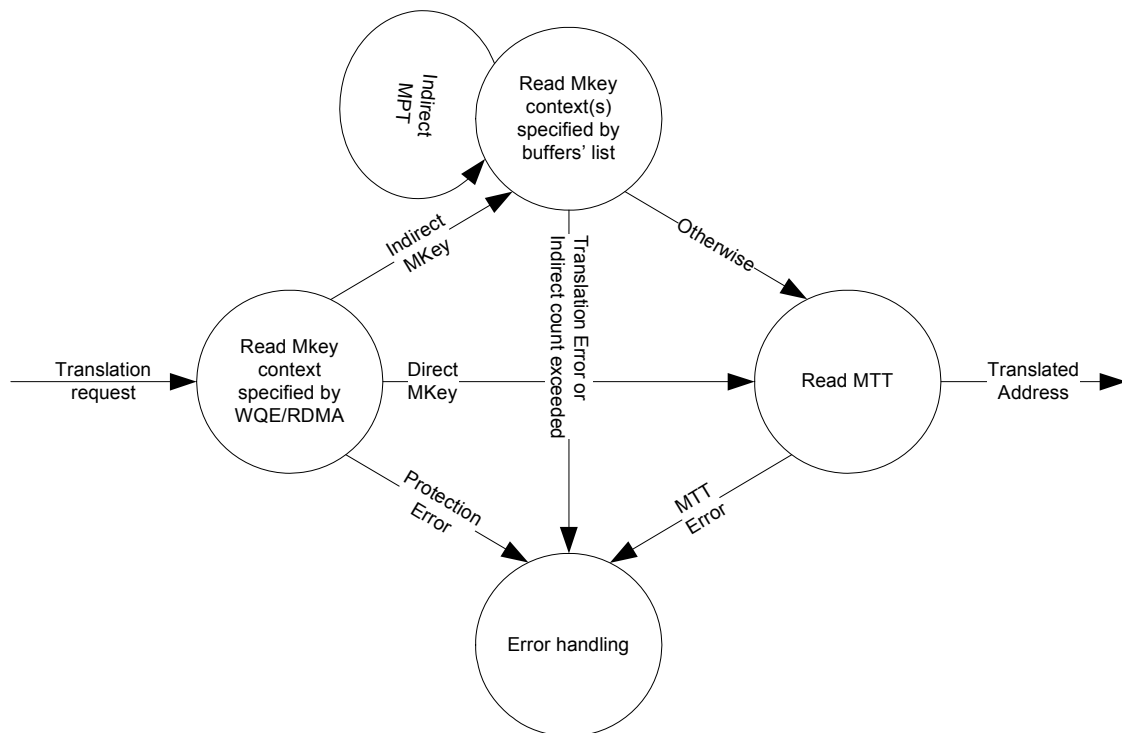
Indirect MPT

Read Mkey context(s) specified by buffers' list

Indirect MKey

Translation Error or Indirect count exceeded

Otherwise

Translation request

Read Mkey context specified by WQE/RDMA

Direct MKey

Read MTT

Translated Address

Protection Error

MTT Error

Error handling